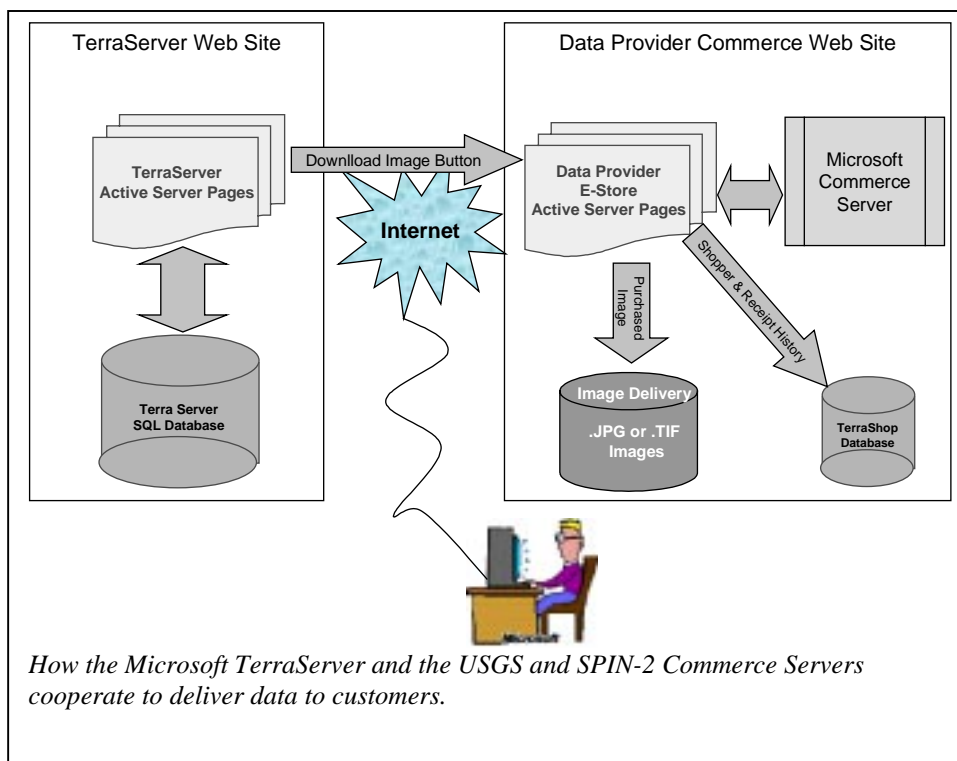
TerraServer Web Site

TerraServer Active Server Pages

Terra Server SQL Database

Download Image Button

Internet

Data Provider Commerce Web Site

Data Provider E-Store Active Server Pages

Microsoft Commerce Server

Purchased Image

Shopper & Receipt History

Image Delivery

.JPG or .TIF Images

TerraShop Database

Microsoft

*How the Microsoft TerraServer and the USGS and SPIN-2 Commerce Servers cooperate to deliver data to customers.*